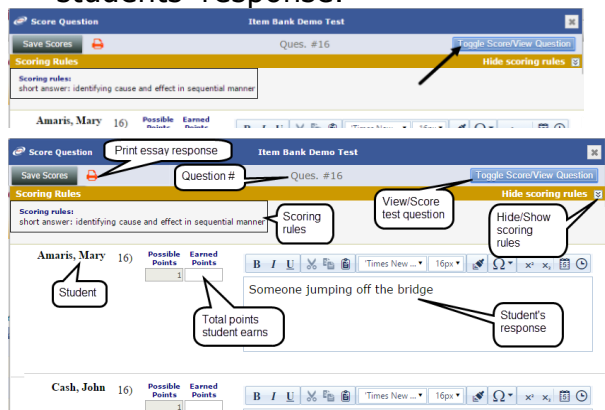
students' response.

Score Question

Save Scores

Item Bank Demo Test

Ques. #16

Toggle Score/View Question

Scoring Rules

Hide scoring rules

Scoring rules:
short answer: identifying cause and effect in sequential manner

Amaris, Mary 16) Possible Points Earned Points

Score Question

Print essay response

Item Bank Demo Test

Save Scores

Question #

Ques. #16

Toggle Score/View Question

Scoring Rules

View/Score test question

Hide scoring rules

Scoring rules:
short answer: identifying cause and effect in sequential manner

Scoring rules

Hide/Show scoring rules

Amaris, Mary 16) Possible Points Earned Points

1

'Times New ... 16px

Student

Someone jumping off the bridge

Total points student earns

Student's response

Cash, John 16) Possible Points Earned Points

1

'Times New ... 16px